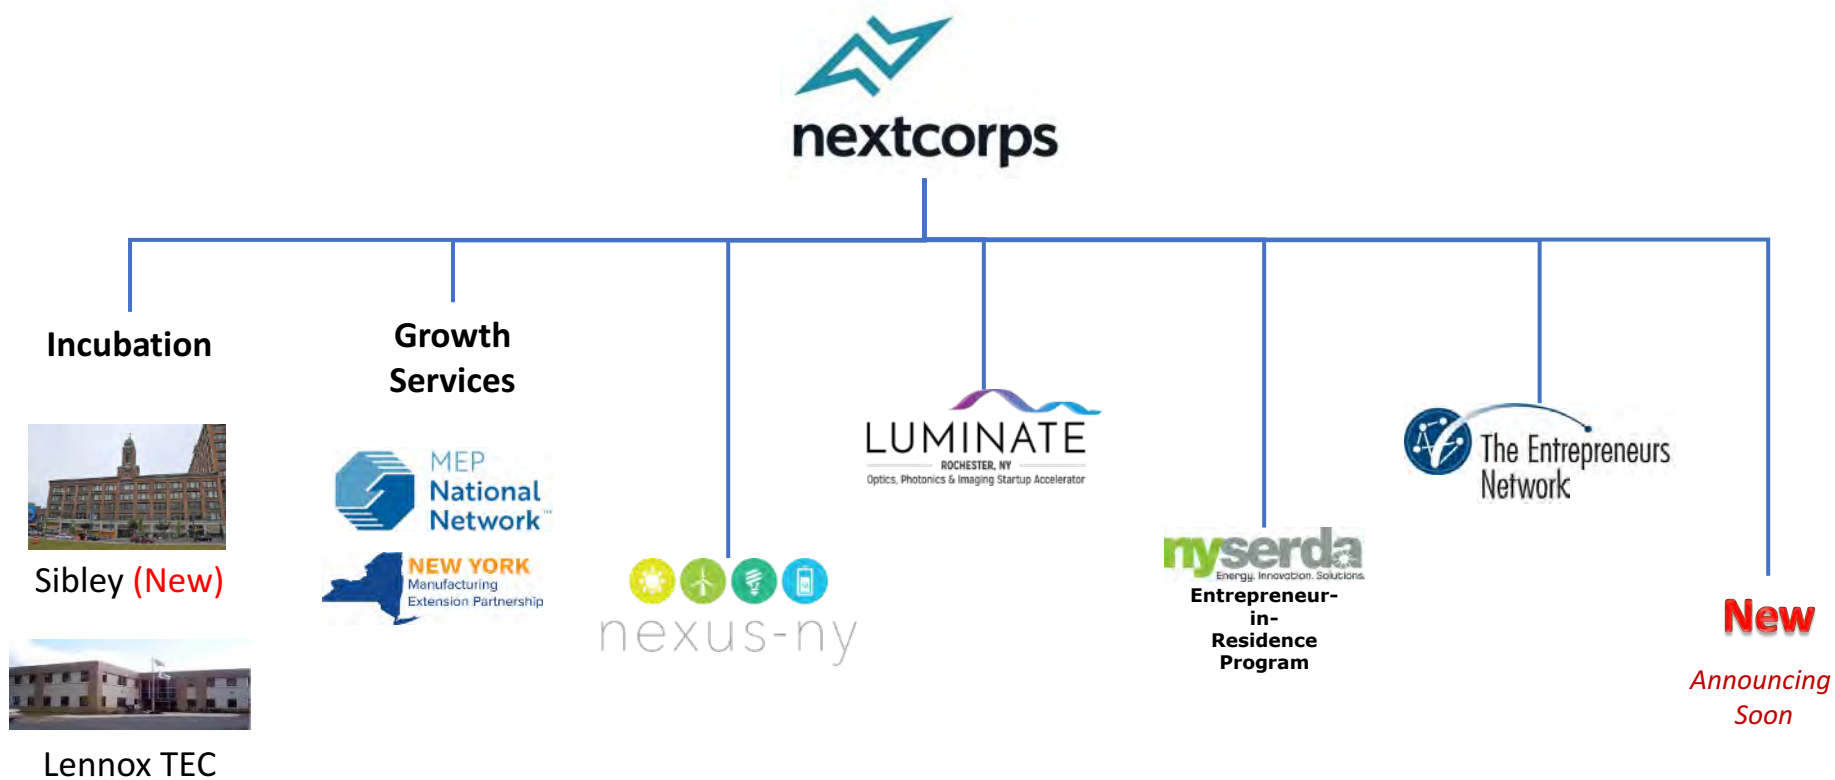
nextcorps

Incubation

Sibley (New)

Lennox TEC

Growth Services

MEP National Network

NEW YORK Manufacturing Extension Partnership

nexus-ny

LUMINATE
ROCHESTER, NY
Optics, Photonics & Imaging Startup Accelerator

nyserda
Energy. Innovation. Solutions.
Entrepreneur-in-Residence Program

The Entrepreneurs Network

New

Announcing Soon